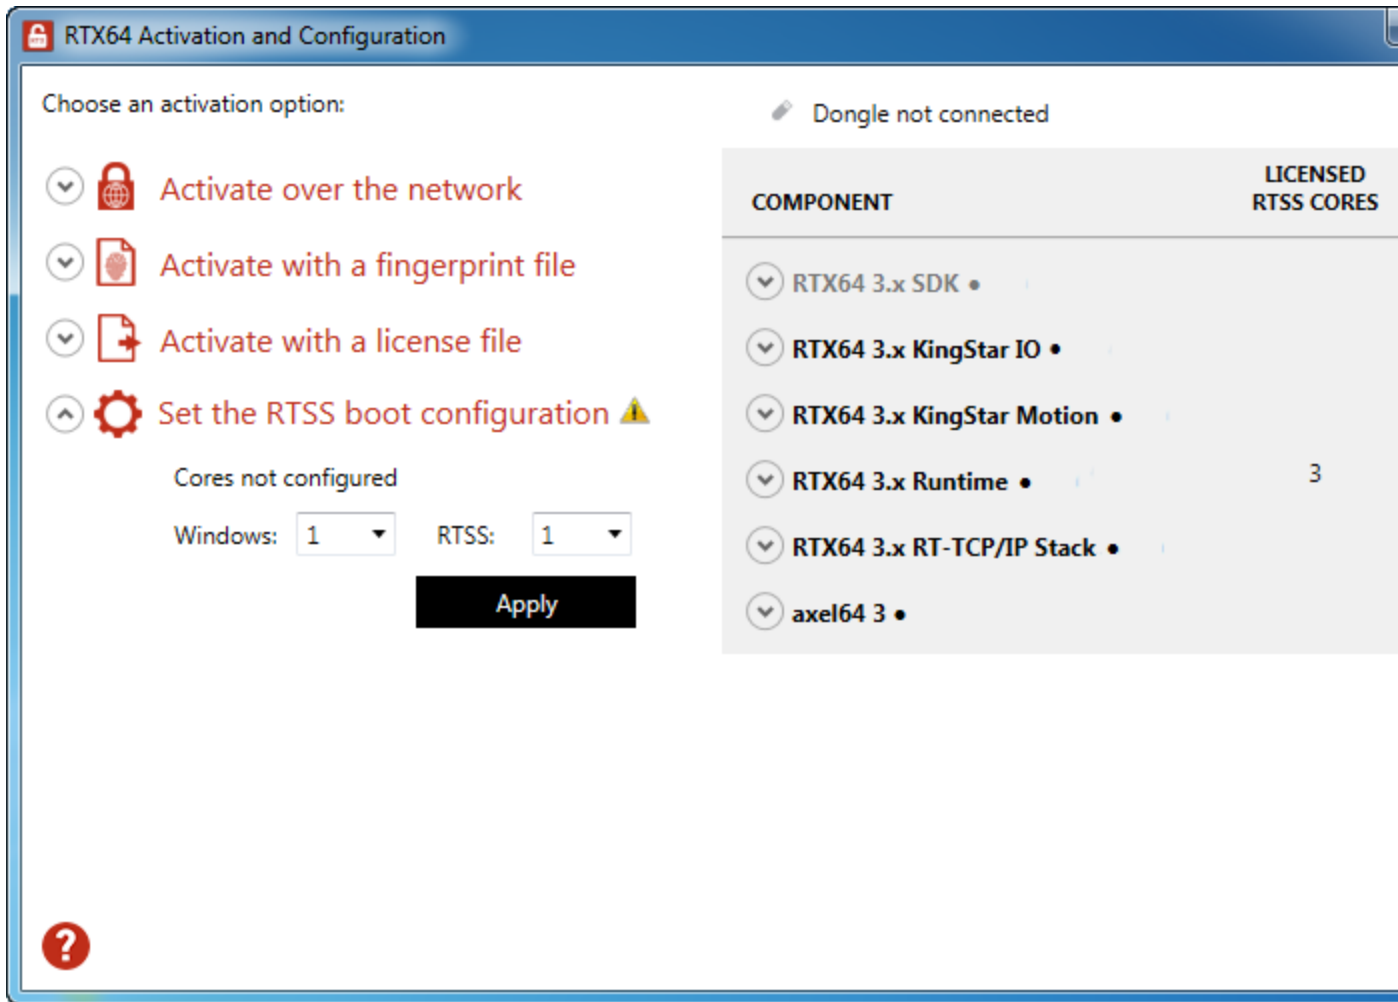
RTX64 Activation and Configuration

Choose an activation option:

Activate over the network

Activate with a fingerprint file

Activate with a license file

Set the RTSS boot configuration

Cores not configured

Windows: 1 RTSS: 1

Apply

Dongle not connected

| COMPONENT | LICENSED RTSS CORES |
|---|---|
| RTX64 3.x SDK • | |
| RTX64 3.x KingStar IO • | |
| RTX64 3.x KingStar Motion • | |
| RTX64 3.x Runtime • | 3 |
| RTX64 3.x RT-TCP/IP Stack • | |
| axel64 3 • | |

?